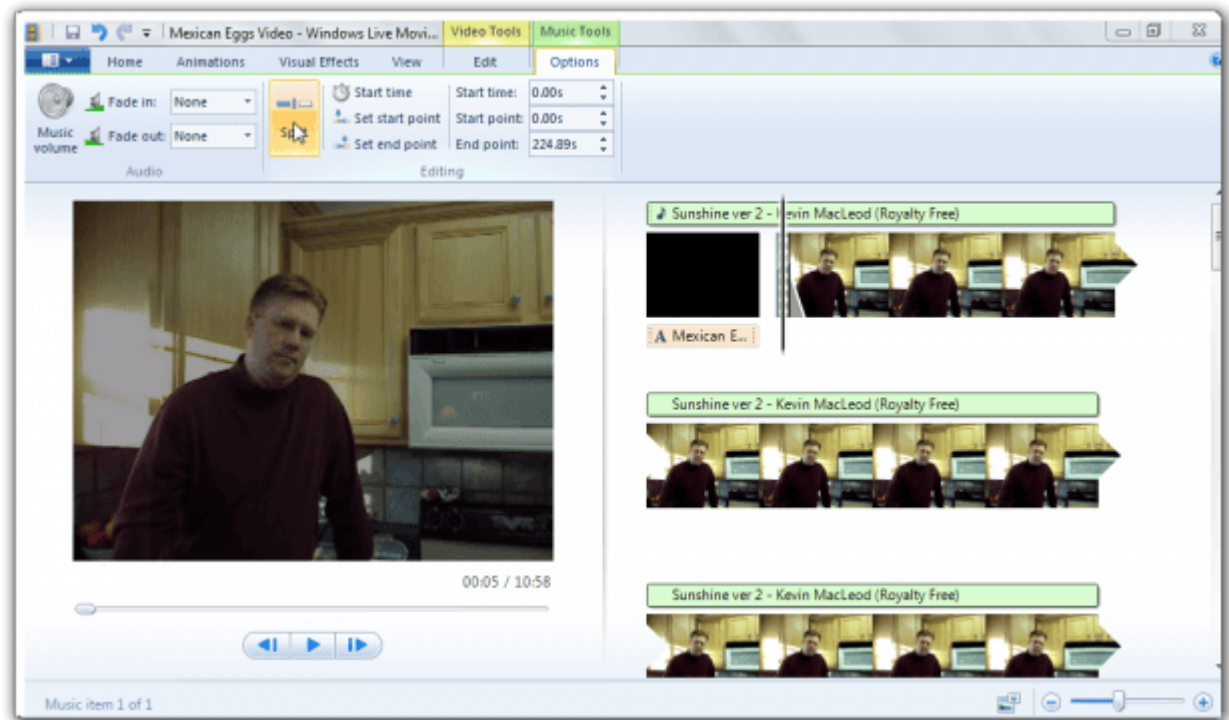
Mexican Eggs Video - Windows Live Movi... Video Tools Music Tools

Home Animations Visual Effects View Edit Options

Music volume Fade in: None Fade out: None

Audio

Split

Start time Set start point Set end point

Start time: 0.00s Start point: 0.00s End point: 224.89s

Editing

Sunshine ver 2 - Kevin MacLeod (Royalty Free)

A Mexican E...

Sunshine ver 2 - Kevin MacLeod (Royalty Free)

Sunshine ver 2 - Kevin MacLeod (Royalty Free)

00:05 / 10:58

Music item 1 of 1